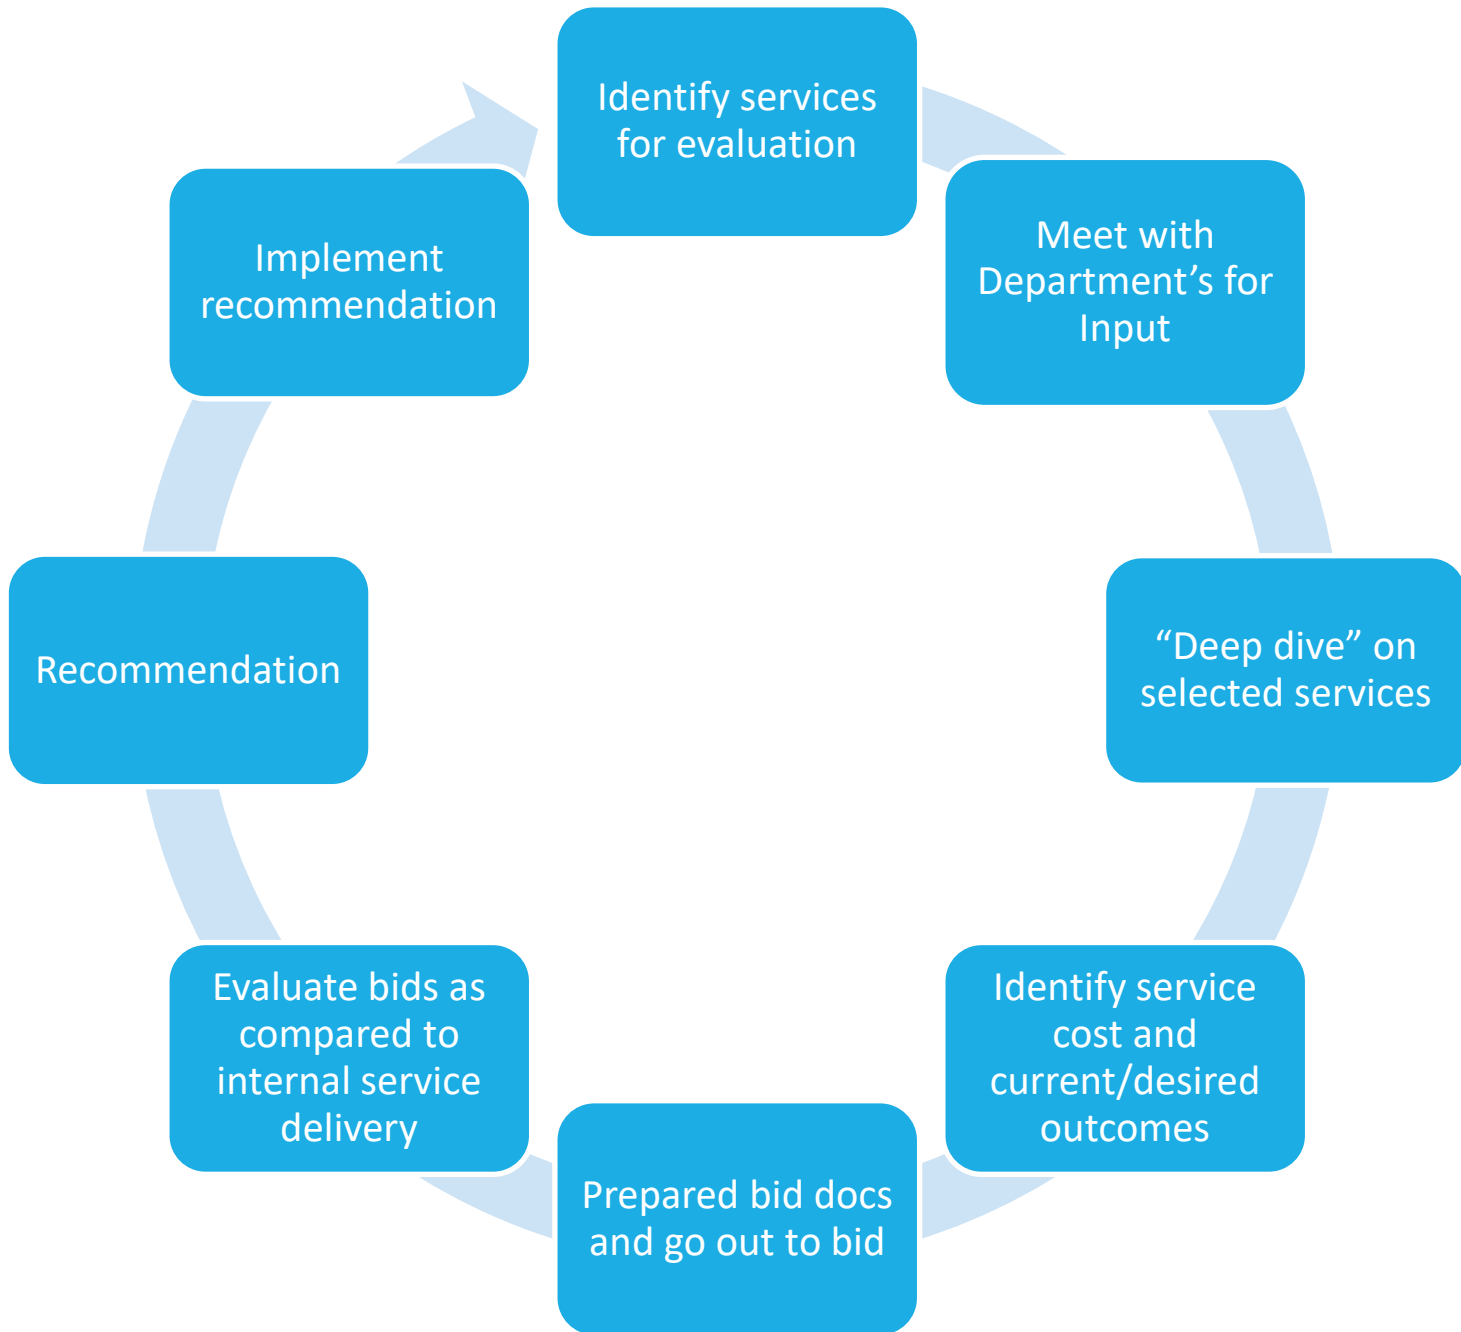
Identify services for evaluation

Meet with Department’s for Input

“Deep dive” on selected services

Identify service cost and current/desired outcomes

Prepared bid docs and go out to bid

Evaluate bids as compared to internal service delivery

Recommendation

Implement recommendation